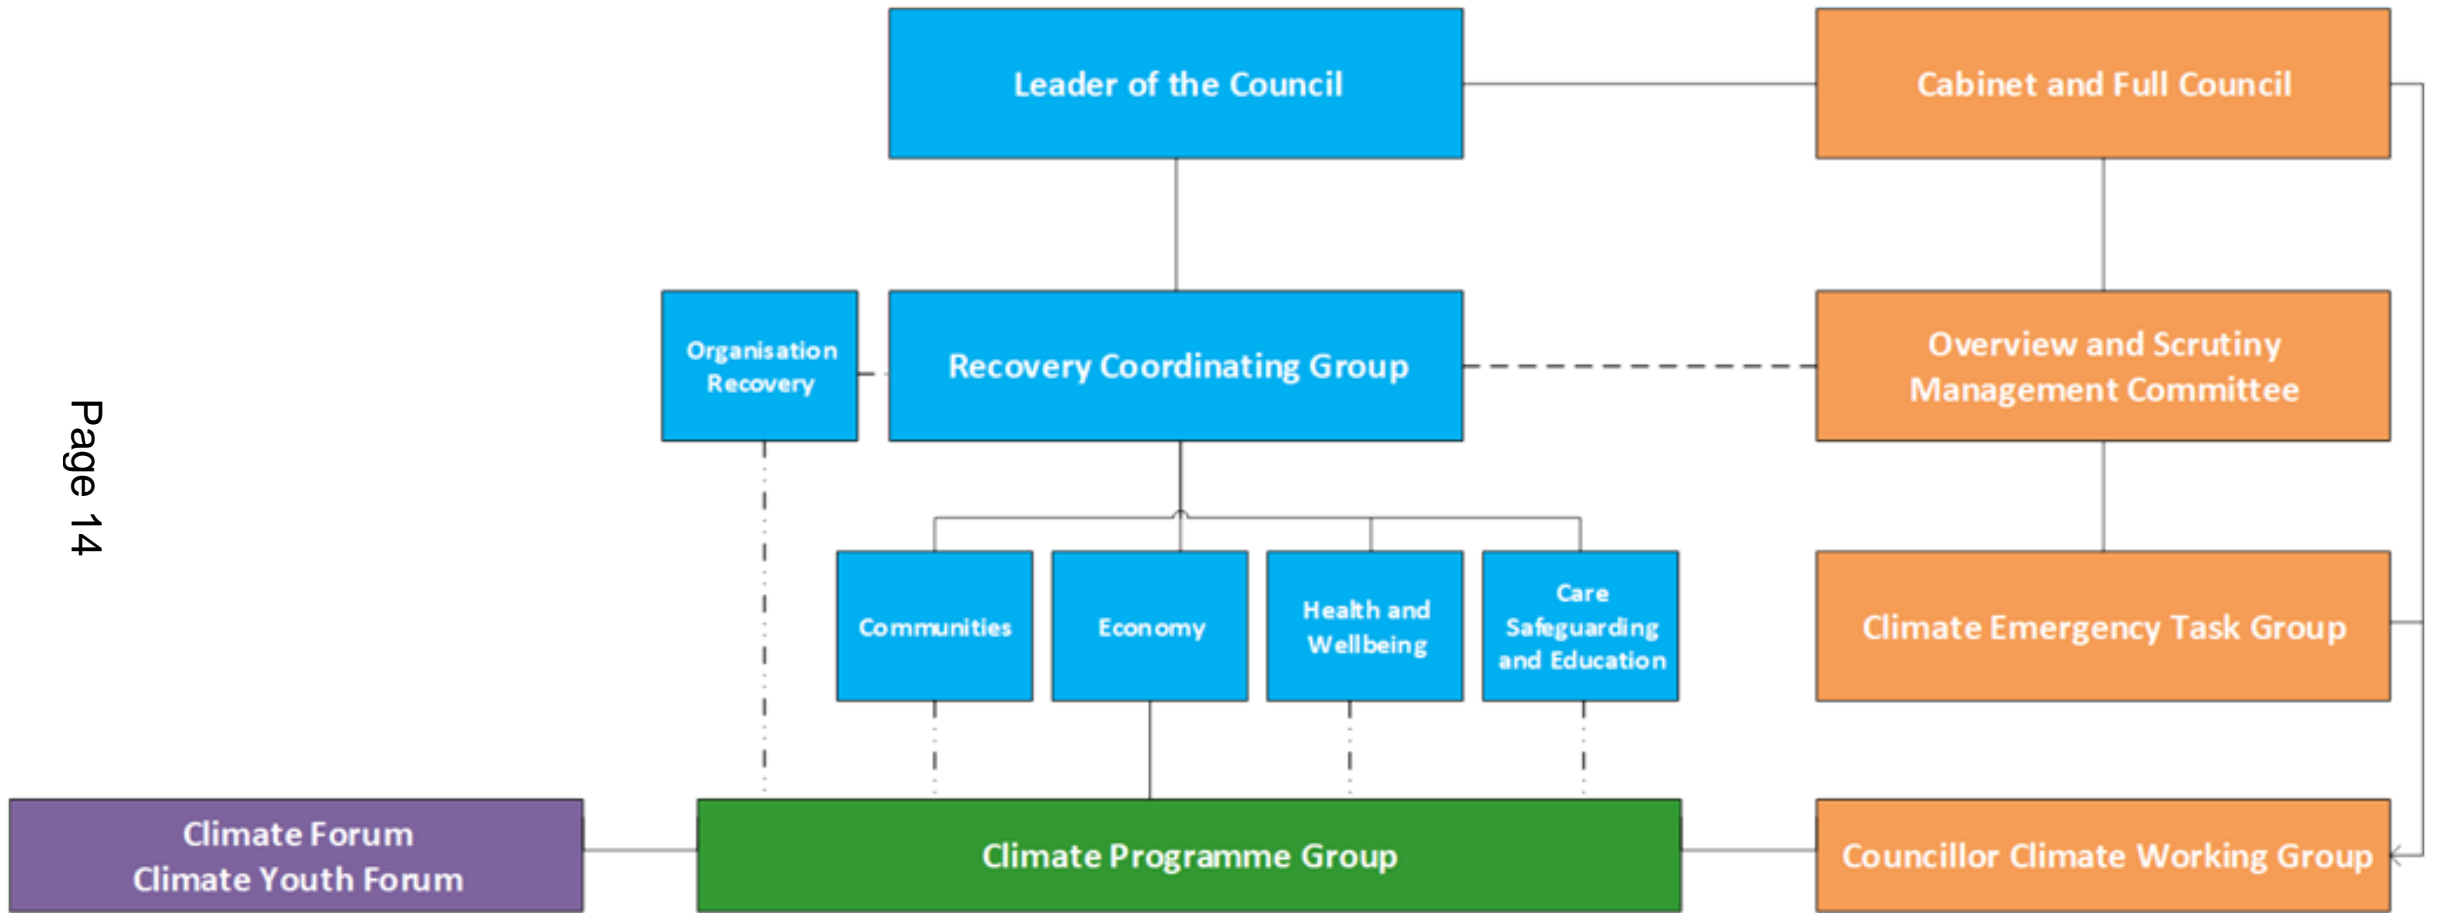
Page 14

Leader of the Council

Cabinet and Full Council

Organisation Recovery

Recovery Coordinating Group

Overview and Scrutiny Management Committee

Communities

Economy

Health and Wellbeing

Care Safeguarding and Education

Climate Emergency Task Group

Climate Forum
Climate Youth Forum

Climate Programme Group

Councillor Climate Working Group